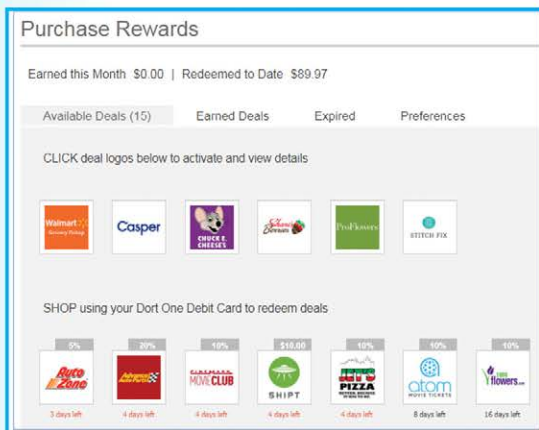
Purchase Rewards

Earned this Month $0.00 | Redeemed to Date $89.97

Available Deals (15) Earned Deals Expired Preferences

CLICK deal logos below to activate and view details

Walmart Grocery Pickup

Casper

CHUCK E. CHEESE'S

Shari's Berries

ProFlowers

STITCH FIX

SHOP using your Dort One Debit Card to redeem deals

| 5% | 20% | 10% | $10.00 | 10% | 10% | 10% |
|---|---|---|---|---|---|---|
| AutoZone | Advance Auto Parts | MOVIE CLUB | SHIPT | JET'S PIZZA | atom MOVIE TICKETS | 1-800-flowers.com |
| 3 days left | 4 days left | 4 days left | 4 days left | 4 days left | 8 days left | 16 days left |